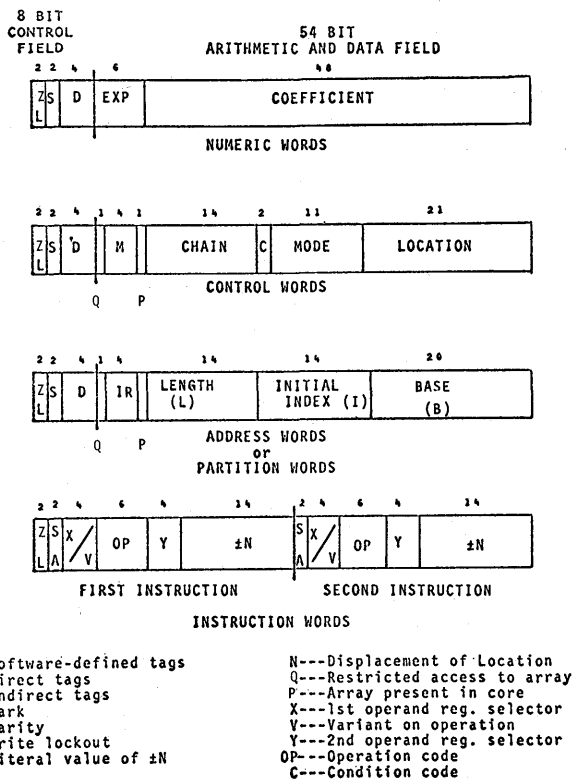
8 BIT CONTROL FIELD

54 BIT ARITHMETIC AND DATA FIELD

2 2 4 6 48

Z L S D EXP COEFFICIENT

NUMERIC WORDS

2 2 4 1 4 1 14 2 11 21

Z L S D M CHAIN C MODE LOCATION

Q P

CONTROL WORDS

2 2 4 1 4 14 14 20

Z L S D IR LENGTH (L) INITIAL INDEX (I) BASE (B)

Q P

ADDRESS WORDS or PARTITION WORDS

2 2 4 6 4 14 2 4 6 4 14

Z L S A X/V OP Y ±N S A X/V OP Y ±N

FIRST INSTRUCTION SECOND INSTRUCTION

INSTRUCTION WORDS

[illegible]oftware-defined tags
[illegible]irect tags
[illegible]ndirect tags
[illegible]ark
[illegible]arity
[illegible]rite lockout
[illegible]iteral value of ±N

N---Displacement of Location
Q---Restricted access to array
P---Array present in core
X---1st operand reg. selector
V---Variant on operation
Y---2nd operand reg. selector
OP---Operation code
C---Condition code